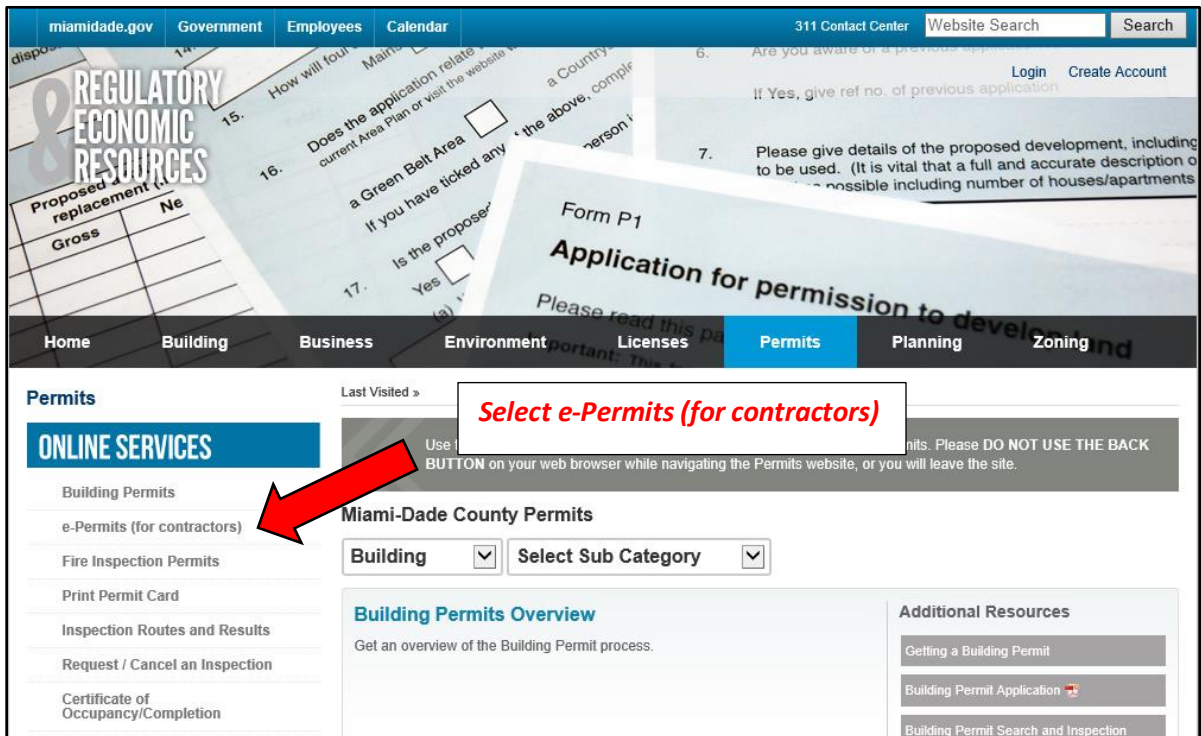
miamidade.gov Government Employees Calendar

311 Contact Center Website Search Search

Login Create Account

REGULATORY & ECONOMIC RESOURCES

Form P1

Application for permission to develop land

Home Building Business Environment Licenses Permits Planning Zoning

Permits

ONLINE SERVICES

Building Permits

e-Permits (for contractors)

Fire Inspection Permits

Print Permit Card

Inspection Routes and Results

Request / Cancel an Inspection

Certificate of Occupancy/Completion

Last Visited »

Select e-Permits (for contractors)

Use t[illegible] nits. Please DO NOT USE THE BACK BUTTON on your web browser while navigating the Permits website, or you will leave the site.

Miami-Dade County Permits

Building

Select Sub Category

Building Permits Overview

Get an overview of the Building Permit process.

Additional Resources

Getting a Building Permit

Building Permit Application

Building Permit Search and Inspection